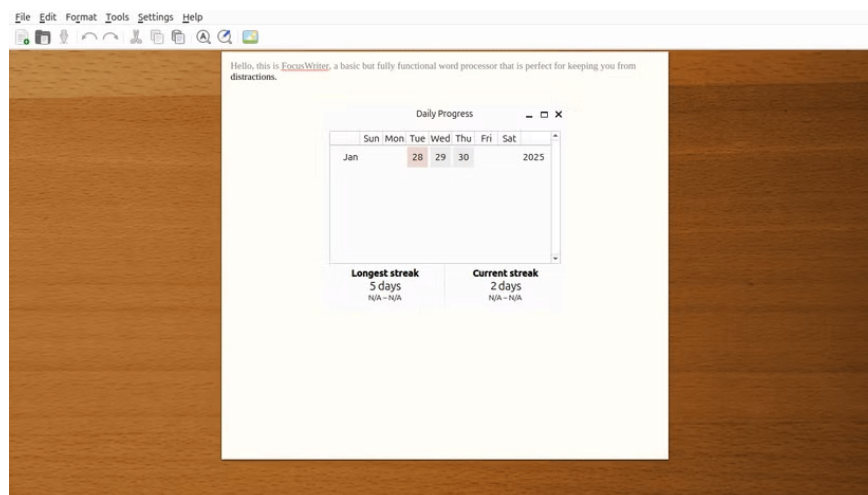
File Edit Format Tools Settings Help

Hello, this is FocusWriter, a basic but fully functional word processor that is perfect for keeping you from distractions.

Daily Progress

| | Sun | Mon | Tue | Wed | Thu | Fri | Sat | |
|---|---|---|---|---|---|---|---|---|
| Jan | | | 28 | 29 | 30 | | | 2025 |

Longest streak
5 days
N/A – N/A

Current streak
2 days
N/A – N/A